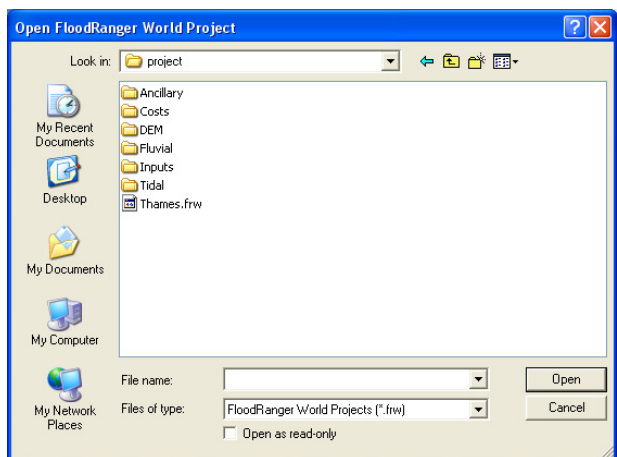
Open FloodRanger World Project

Look in: project

My Recent Documents

Desktop

My Documents

My Computer

My Network Places

Ancillary
Costs
DEM
Fluvial
Inputs
Tidal
Thames.frw

File name:

Files of type: FloodRanger World Projects (*.frw)

Open as read-only

Open

Cancel